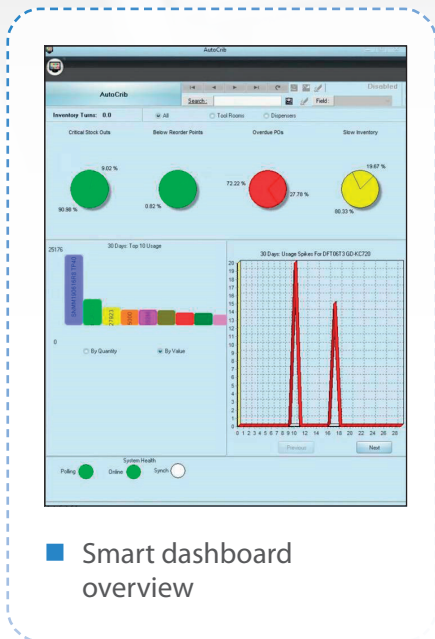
AutoCrib

AutoCrib

Disabled

Search: Field:

Inventory Turns: 0.0

All

Tool Rooms

Dispensers

Critical Stock Outs

Below Reorder Points

Overdue POs

Slow Inventory

9.02 %

90.98 %

0.82 %

72.22 %

27.78 %

19.67 %

80.33 %

30 Days: Top 10 Usage

25176

0

By Quantity

By Value

30 Days: Usage Spikes For DFT0673 GD KC720

20
19
18
17
16
15
14
13
12
11
10
9
8
7
6
5
4
3
2
1
0

0 1 2 3 4 5 6 7 8 9 10 12 14 16 18 20 22 24 26

Previous

Next

System Health

Polling

Online

Synch

Smart dashboard overview